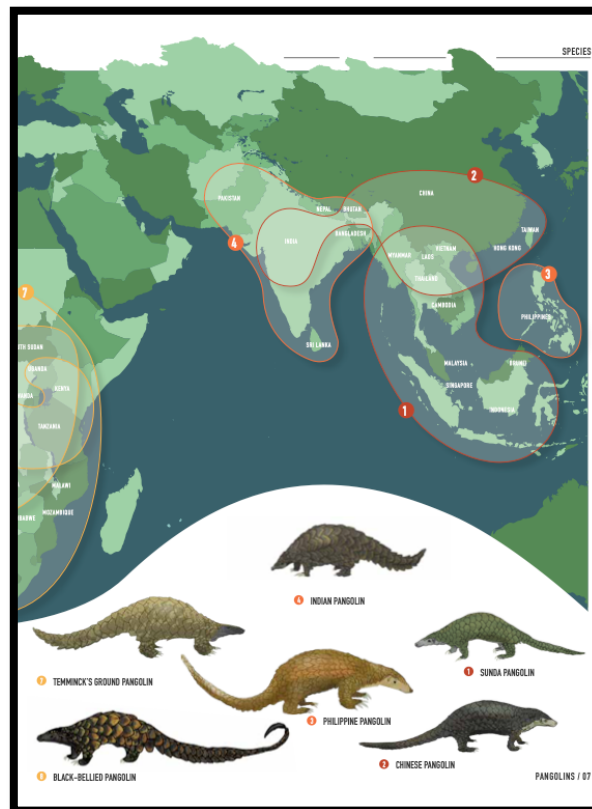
SPECIES

2

CHINA

PAKISTAN

NEPAL

BHUTAN

TAIWAN

4

INDIA

BANGLADESH

MYANMAR

VIETNAM

HONG KONG

LAOS

THAILAND

3

CAMBODIA

PHILIPPINES

SRI LANKA

MALAYSIA

BRUNEI

SINGAPORE

1

INDONESIA

7

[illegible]TH SUDAN

UGANDA

KENYA

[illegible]ANDA

TANZANIA

MALAWI

MOZAMBIQUE

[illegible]BABWE

4 INDIAN PANGOLIN

7 TEMMINCK'S GROUND PANGOLIN

1 SUNDA PANGOLIN

3 PHILIPPINE PANGOLIN

8 BLACK-BELLIED PANGOLIN

2 CHINESE PANGOLIN

PANGOLINS / 07